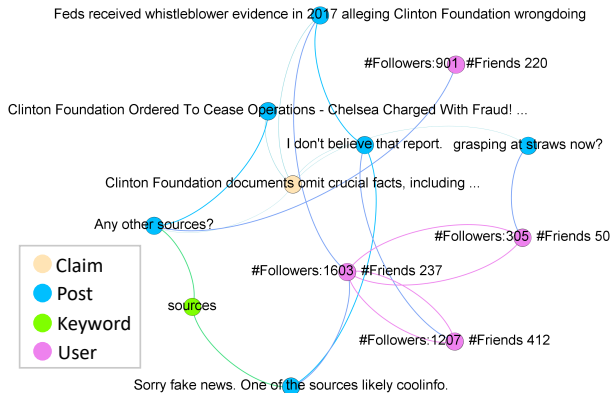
Feds received whistleblower evidence in 2017 alleging Clinton Foundation wrongdoing

#Followers:901 #Friends 220

Clinton Foundation Ordered To Cease Operations - Chelsea Charged With Fraud! ...

I don't believe that report.

grasping at straws now?

Clinton Foundation documents omit crucial facts, including ...

Any other sources?

#Followers:305 #Friends 50

Claim

Post

Keyword

User

#Followers:1603 #Friends 237

sources

#Followers:1207 #Friends 412

Sorry fake news. One of the sources likely coolinfo.